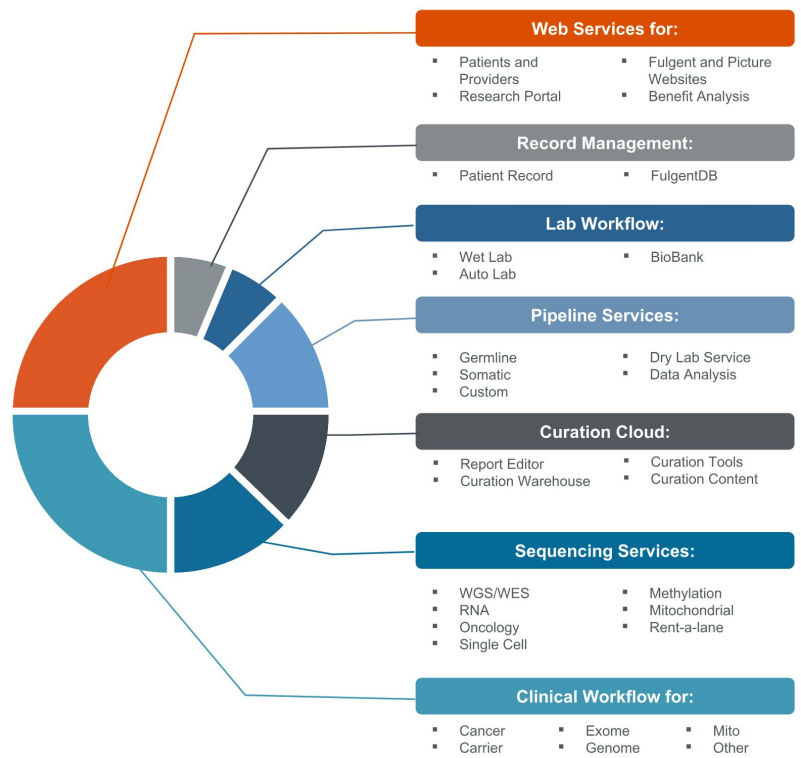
Web Services for:

- Patients and Providers
- Research Portal
- Fulgent and Picture Websites
- Benefit Analysis

Record Management:

- Patient Record
- FulgentDB

Lab Workflow:

- Wet Lab
- Auto Lab
- BioBank

Pipeline Services:

- Germline
- Somatic
- Custom
- Dry Lab Service
- Data Analysis

Curation Cloud:

- Report Editor
- Curation Warehouse
- Curation Tools
- Curation Content

Sequencing Services:

- WGS/WES
- RNA
- Oncology
- Single Cell
- Methylation
- Mitochondrial
- Rent-a-lane

Clinical Workflow for:

- Cancer
- Carrier
- Exome
- Genome
- Mito
- Other